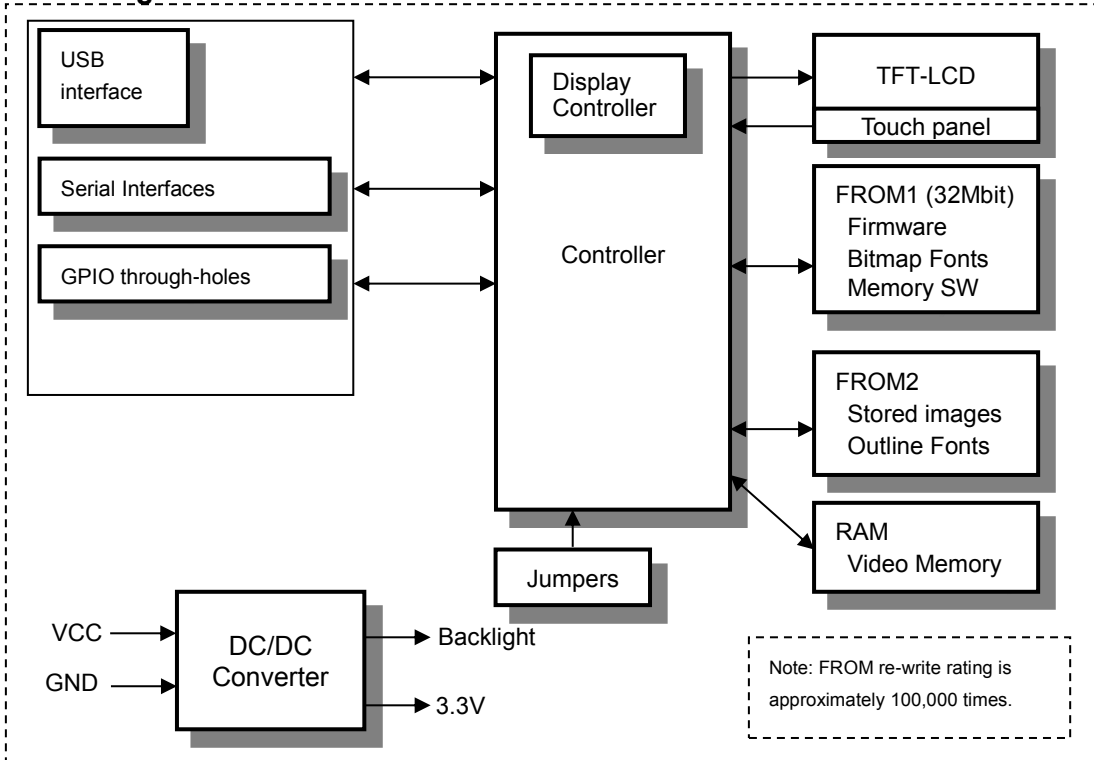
USB interface

Serial Interfaces

GPIO through-holes

Display Controller

Controller

TFT-LCD

Touch panel

FROM1 (32Mbit)
Firmware
Bitmap Fonts
Memory SW

FROM2
Stored images
Outline Fonts

RAM
Video Memory

Jumpers

VCC

GND

DC/DC Converter

Backlight

3.3V

Note: FROM re-write rating is approximately 100,000 times.